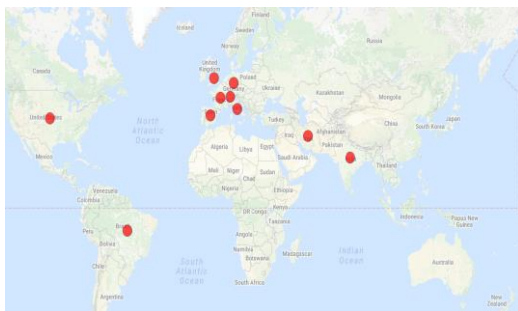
Iceland
Finland
Norway
Sweden
Russia
Canada
United Kingdom
Poland
Germany
Ukraine
Kazakhstan
Mongolia
United States
North Atlantic Ocean
Turkey
China
South Korea
Japan
Iraq
Afghanistan
Iran
Mexico
Algeria
Libya
Egypt
Saudi Arabia
Pakistan
India
Thailand
Mali
Niger
Sudan
Chad
Nigeria
Ethiopia
Venezuela
Colombia
Kenya
DR Congo
Indonesia
Papua New Guinea
Peru
Brazil
Tanzania
Bolivia
Angola
Indian Ocean
South Atlantic Ocean
Namibia
Botswana
Madagascar
Australia
Chile
South Africa
Argentina
New Zealand